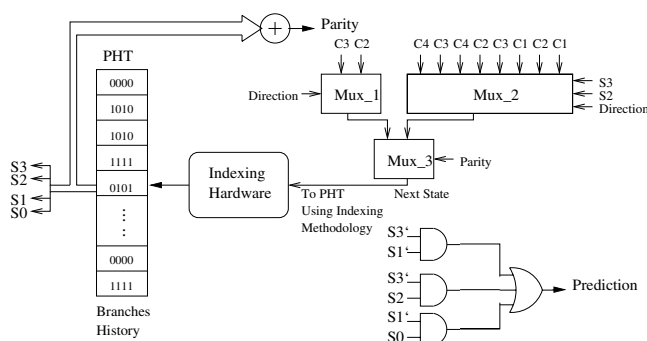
Parity

C3 C2

C4 C3 C4 C2 C3 C1 C2 C1

PHT

0000

1010

1010

1111

0101

⋮

0000

1111

Branches History

S3
S2
S1
S0

Direction

Mux_1

Mux_2

S3
S2
Direction

Mux_3

Parity

Indexing Hardware

To PHT Using Indexing Methodology

Next State

S3'
S1'

S3'
S2

S1'
S0

Prediction